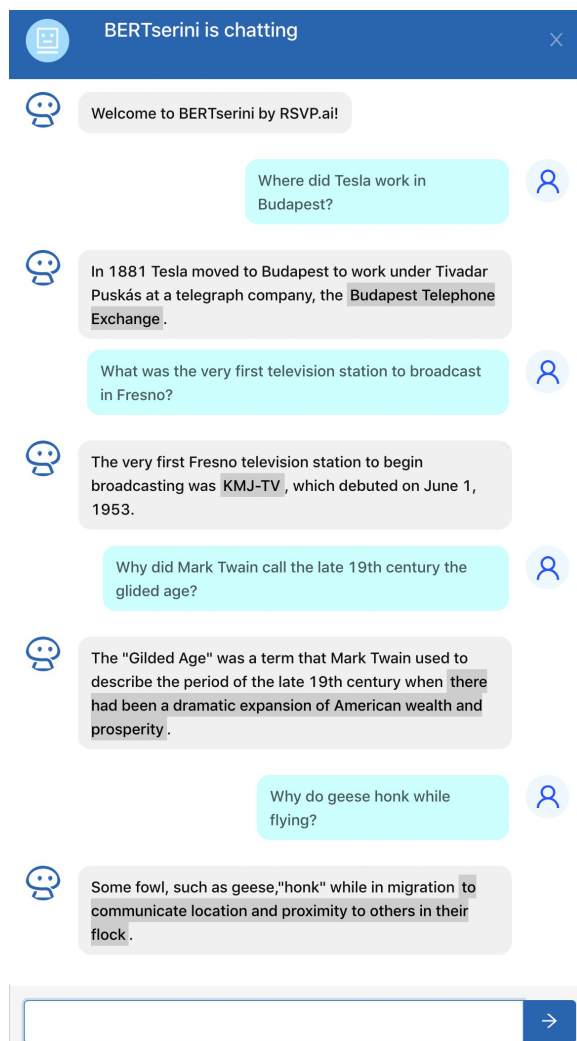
BERTserini is chatting

Welcome to BERTserini by RSVP.ai!

Where did Tesla work in Budapest?

In 1881 Tesla moved to Budapest to work under Tivadar Puskás at a telegraph company, the Budapest Telephone Exchange.

What was the very first television station to broadcast in Fresno?

The very first Fresno television station to begin broadcasting was KMJ-TV, which debuted on June 1, 1953.

Why did Mark Twain call the late 19th century the glided age?

The "Gilded Age" was a term that Mark Twain used to describe the period of the late 19th century when there had been a dramatic expansion of American wealth and prosperity.

Why do geese honk while flying?

Some fowl, such as geese,"honk" while in migration to communicate location and proximity to others in their flock.